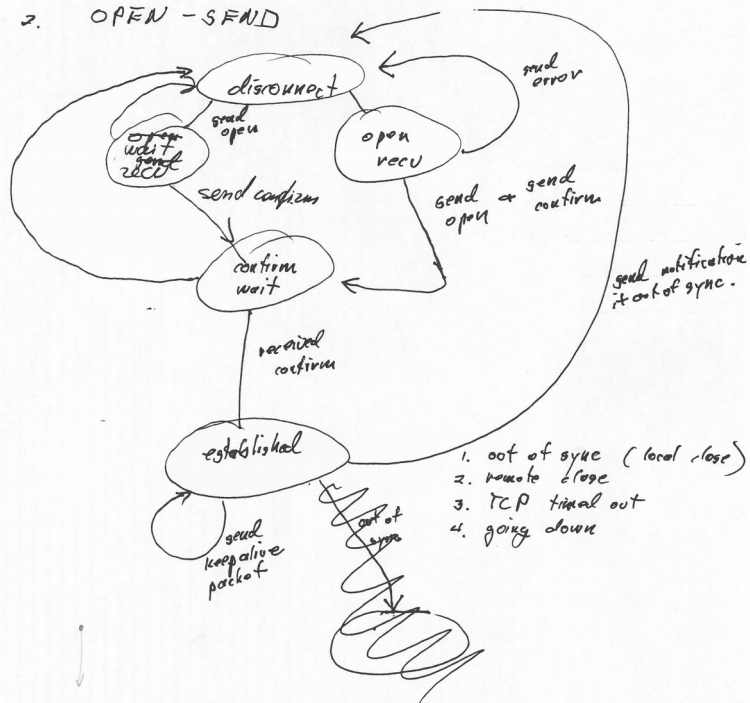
2. OPEN-SEND

disconnect

send error

send open

open wait ~~send~~ recv

open recv

send confirm

send open & send confirm

confirm wait

send notification if out of sync.

received confirm

established

1. out of sync (local close)
2. remote close
3. TCP timed out
4. going down

send keepalive packet

out of sync